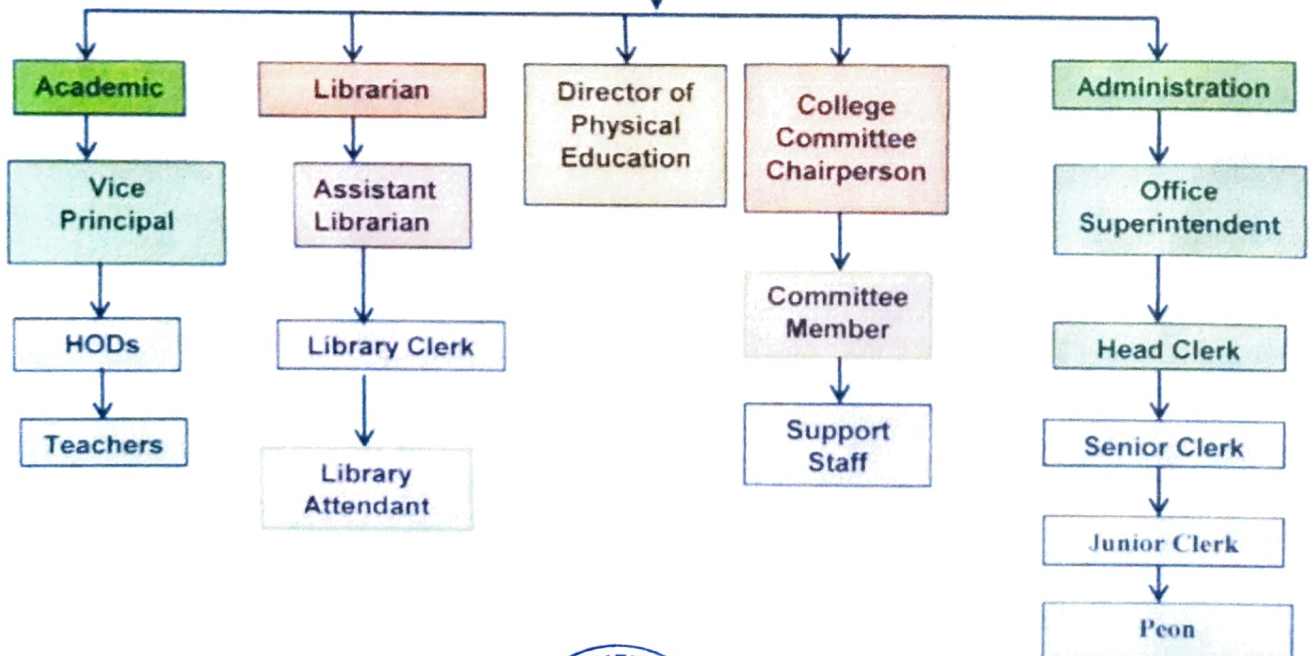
Academic

Vice Principal

HODs

Teachers

Librarian

Assistant Librarian

Library Clerk

Library Attendant

Director of Physical Education

College Committee Chairperson

Committee Member

Support Staff

Administration

Office Superintendent

Head Clerk

Senior Clerk

Junior Clerk

Peon